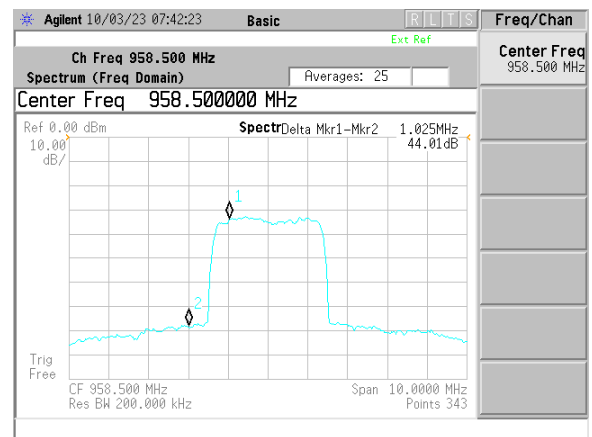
Agilent 10/03/23 07:42:23 Basic R L T S Freq/Chan

Ext Ref

Ch Freq 958.500 MHz

Spectrum (Freq Domain) Averages: 25

Center Freq 958.500000 MHz

Center Freq 958.500 MHz

Ref 0.00 dBm Spectr Delta Mkr1-Mkr2 1.025MHz 44.01dB

10.00 dB/

1

2

Trig Free

CF 958.500 MHz Span 10.0000 MHz

Res BW 200.000 kHz Points 343